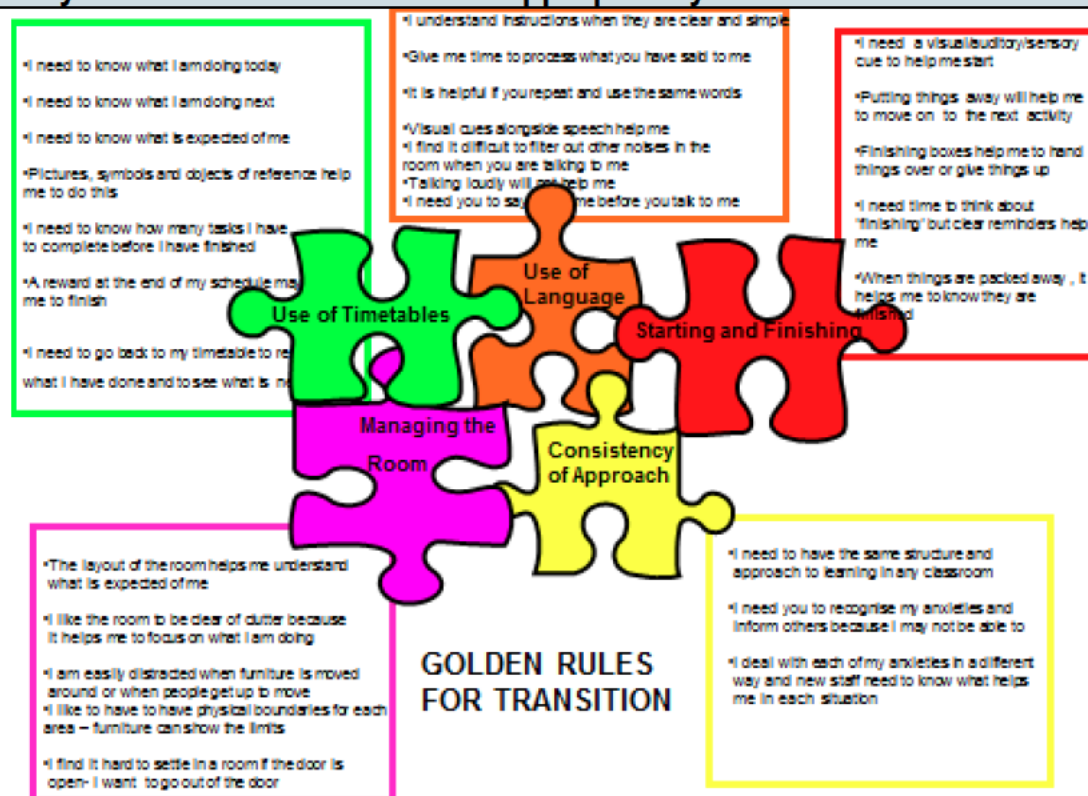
•I need to know what I am doing today

•I need to know what I am doing next

•I need to know what is expected of me

•Pictures, symbols and objects of reference help me to do this

•I need to know how many tasks I have to complete before I have finished

•A reward at the end of my schedule ma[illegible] me to finish

•I need to go back to my timetable to re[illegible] what I have done and to see what is n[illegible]

•I understand instructions when they are clear and simple

•Give me time to process what you have said to me

•It is helpful if you repeat and use the same words

•Visual cues alongside speech help me
•I find it difficult to filter out other noises in the room when you are talking to me
•Talking loudly will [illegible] help me
•I need you to say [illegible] me before you talk to me

•I need a visual/auditory/sensory cue to help me start

•Putting things away will help me to move on to the next activity

•Finishing boxes help me to hand things over or give things up

•I need time to think about "finishing" but clear reminders help me

•When things are packed away , it helps me to know they are finished

Use of Timetables

Use of Language

Starting and Finishing

Managing the Room

Consistency of Approach

•The layout of the room helps me understand what is expected of me

•I like the room to be clear of clutter because it helps me to focus on what I am doing

•I am easily distracted when furniture is moved around or when people get up to move
•I like to have to have physical boundaries for each area – furniture can show the limits

•I find it hard to settle in a room if the door is open- I want to go out of the door

GOLDEN RULES FOR TRANSITION

•I need to have the same structure and approach to learning in any classroom

•I need you to recognise my anxieties and inform others because I may not be able to

•I deal with each of my anxieties in a different way and new staff need to know what helps me in each situation